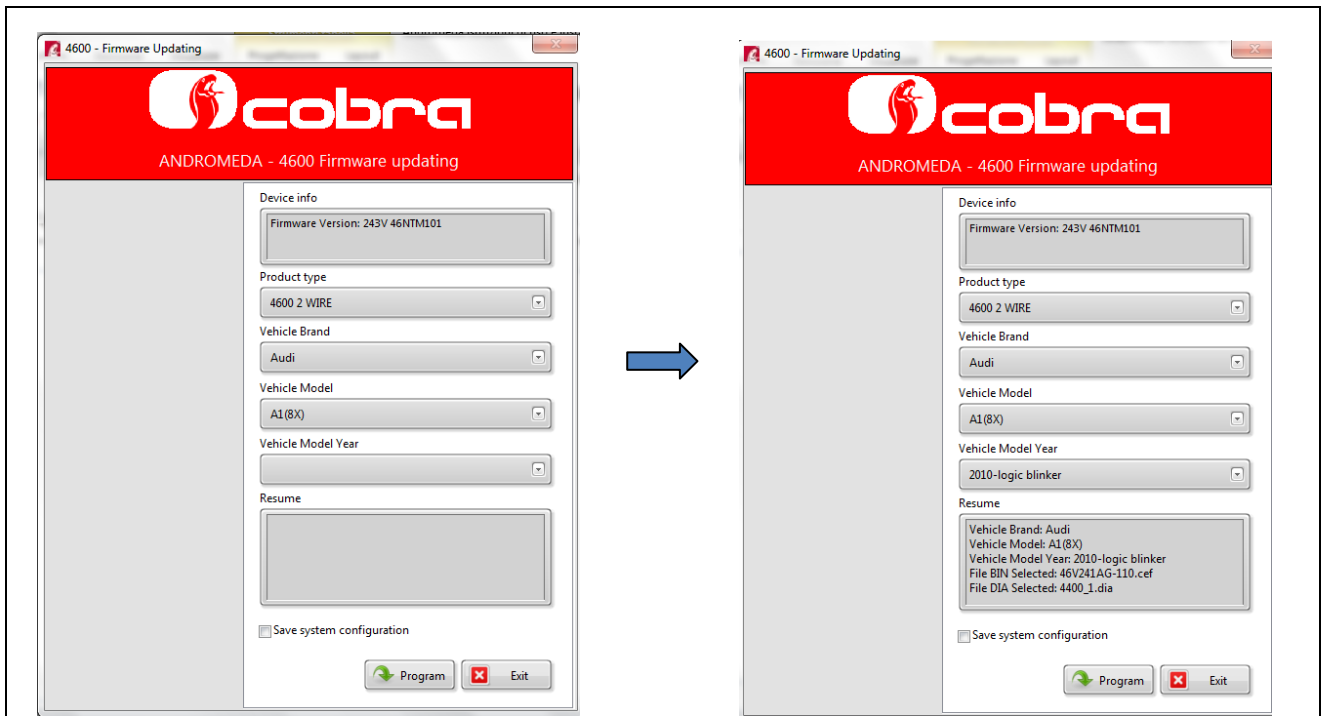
4600 - Firmware Updating

cobra

ANDROMEDA - 4600 Firmware updating

Device info

Firmware Version: 243V 46NTM101

Product type

4600 2 WIRE

Vehicle Brand

Audi

Vehicle Model

A1(8X)

Vehicle Model Year

Resume

Save system configuration

Program

Exit

4600 - Firmware Updating

cobra

ANDROMEDA - 4600 Firmware updating

Device info

Firmware Version: 243V 46NTM101

Product type

4600 2 WIRE

Vehicle Brand

Audi

Vehicle Model

A1(8X)

Vehicle Model Year

2010-logic blinker

Resume

Vehicle Brand: Audi
Vehicle Model: A1(8X)
Vehicle Model Year: 2010-logic blinker
File BIN Selected: 46V241AG-110.cef
File DIA Selected: 4400_1.dia

Save system configuration

Program

Exit